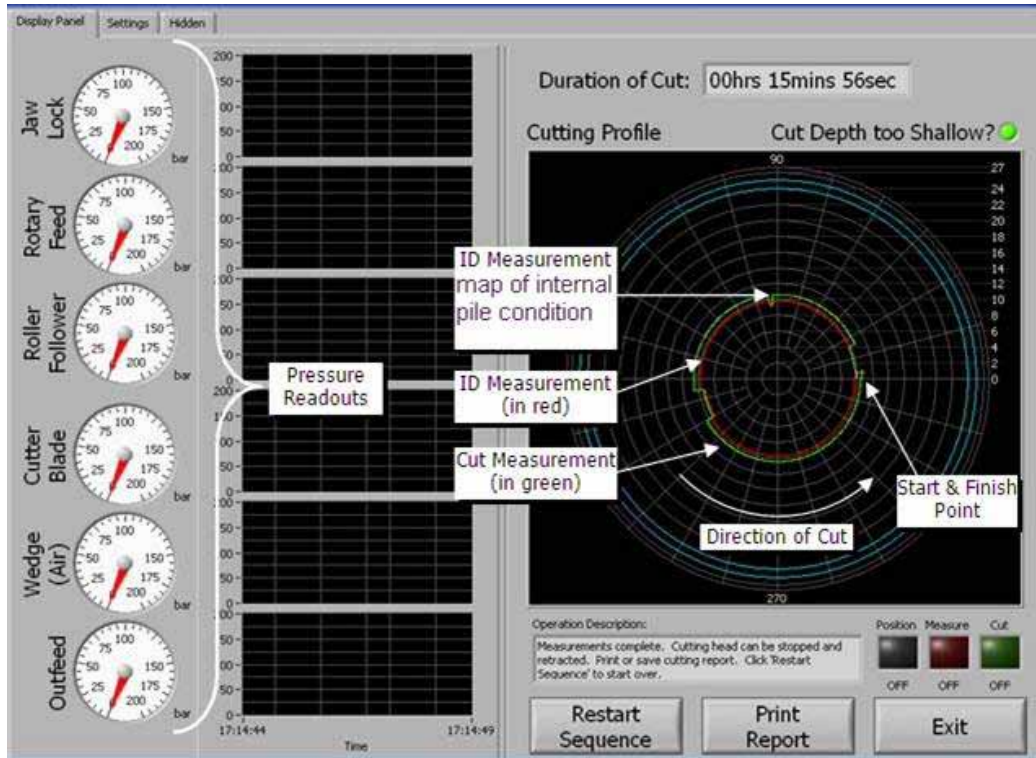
Display Panel | Settings | Hidden

Jaw Lock
100 75 150 50 25 175 200 bar

Rotary Feed
100 75 150 50 25 175 200 bar

Roller Follower
100 75 150 50 25 175 200 bar

Cutter Blade
100 75 150 50 25 175 200 bar

Wedge (Air)
100 75 150 50 25 175 200 bar

Outfeed
100 75 150 50 25 175 200 bar

200 150 100 50 0
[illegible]00 150 100 50 0
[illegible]00 150 100 50 0
200 150 100 50 0
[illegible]00 150 100 50 0
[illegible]00 150 100 50 0

17:14:44 Time 17:14:49

Pressure Readouts

Duration of Cut: 00hrs 15mins 56sec

Cutting Profile

Cut Depth too Shallow?

90
27 24 22 20 18 16 14 12 10 8 6 4 2 0

ID Measurement map of internal pile condition

ID Measurement (in red)

Cut Measurement (in green)

Start & Finish Point

Direction of Cut

270

Operation Description:
Measurements complete. Cutting head can be stopped and retracted. Print or save cutting report. Click 'Restart Sequence' to start over.

Position Measure Cut
OFF OFF OFF

Restart Sequence

Print Report

Exit